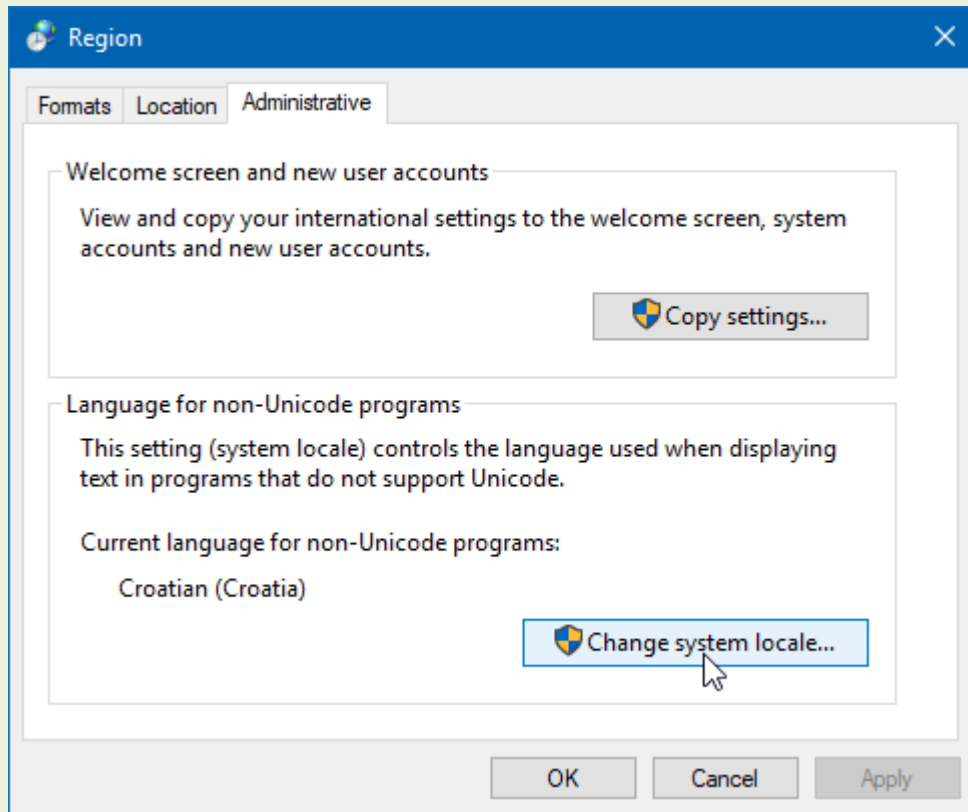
Region

Formats Location Administrative

Welcome screen and new user accounts

View and copy your international settings to the welcome screen, system accounts and new user accounts.

Copy settings...

Language for non-Unicode programs

This setting (system locale) controls the language used when displaying text in programs that do not support Unicode.

Current language for non-Unicode programs:

Croatian (Croatia)

Change system locale...

OK Cancel Apply